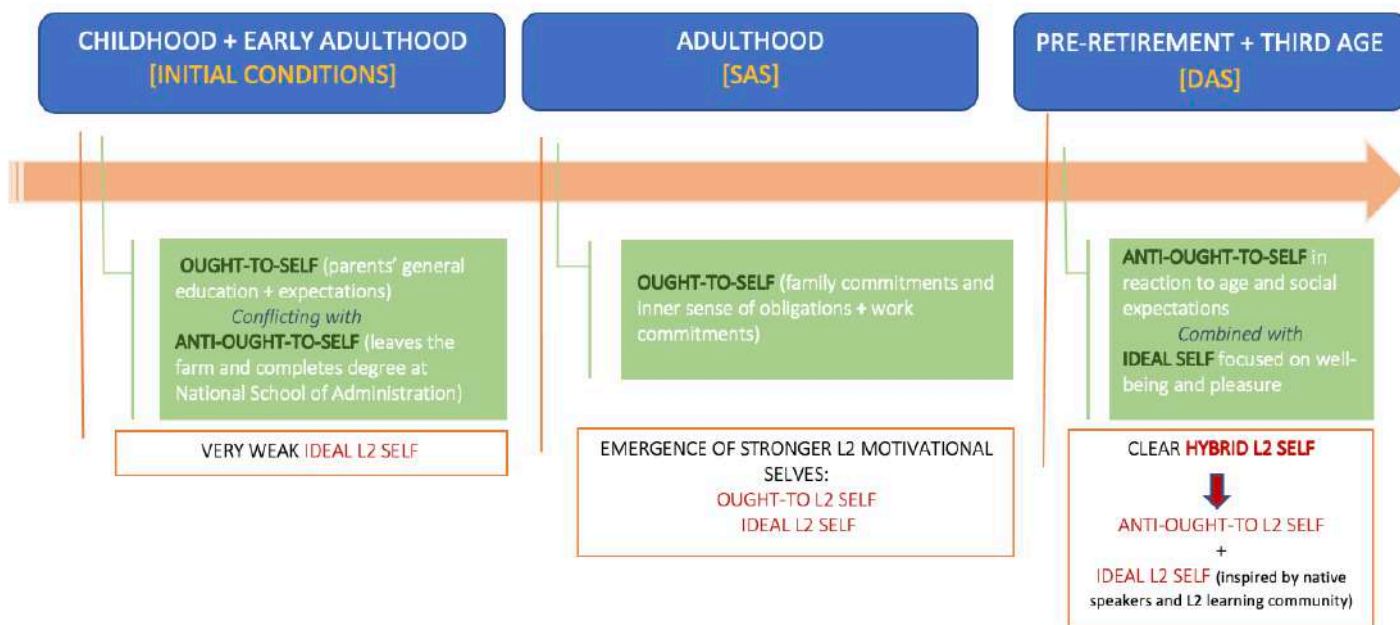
CHILDHOOD + EARLY ADULTHOOD
[INITIAL CONDITIONS]

ADULTHOOD
[SAS]

PRE-RETIREMENT + THIRD AGE
[DAS]

OUGHT-TO-SELF (parents' general education + expectations)
Conflicting with
ANTI-OUGHT-TO-SELF (leaves the farm and completes degree at National School of Administration)

VERY WEAK IDEAL L2 SELF

OUGHT-TO-SELF (family commitments and inner sense of obligations + work commitments)

EMERGENCE OF STRONGER L2 MOTIVATIONAL SELVES:
OUGHT-TO L2 SELF
IDEAL L2 SELF

ANTI-OUGHT-TO-SELF in reaction to age and social expectations
Combined with
IDEAL SELF focused on well-being and pleasure

CLEAR HYBRID L2 SELF

ANTI-OUGHT-TO L2 SELF
+
IDEAL L2 SELF (inspired by native speakers and L2 learning community)